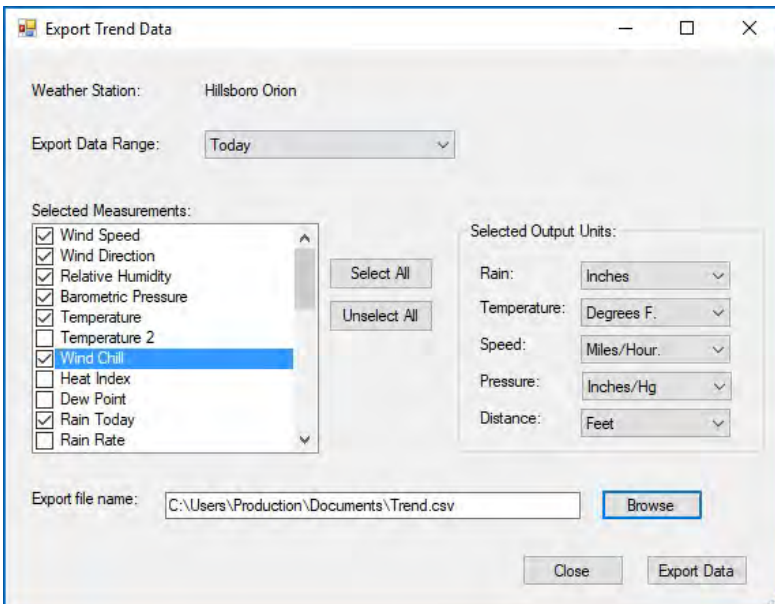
Export Trend Data

Weather Station: Hillsboro Orion

Export Data Range: Today

Selected Measurements:
☑ Wind Speed
☑ Wind Direction
☑ Relative Humidity
☑ Barometric Pressure
☑ Temperature
☐ Temperature 2
☑ Wind Chill
☐ Heat Index
☐ Dew Point
☑ Rain Today
☐ Rain Rate

Select All

Unselect All

Selected Output Units:

| | |
|---|---|
| Rain: | Inches |
| Temperature: | Degrees F. |
| Speed: | Miles/Hour. |
| Pressure: | Inches/Hg |
| Distance: | Feet |

Export file name: C:\Users\Production\Documents\Trend.csv

Browse

Close

Export Data